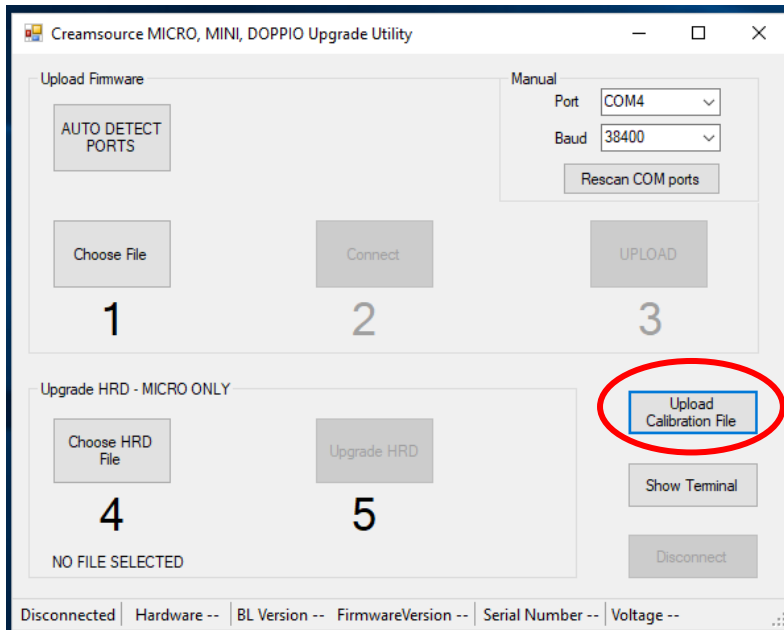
Creamsource MICRO, MINI, DOPPIO Upgrade Utility

Upload Firmware

AUTO DETECT PORTS

Manual

Port COM4

Baud 38400

Rescan COM ports

Choose File

1

Connect

2

UPLOAD

3

Upgrade HRD - MICRO ONLY

Choose HRD File

4

Upgrade HRD

5

NO FILE SELECTED

Upload Calibration File

Show Terminal

Disconnect

Disconnected | Hardware -- | BL Version -- | FirmwareVersion -- | Serial Number -- | Voltage --